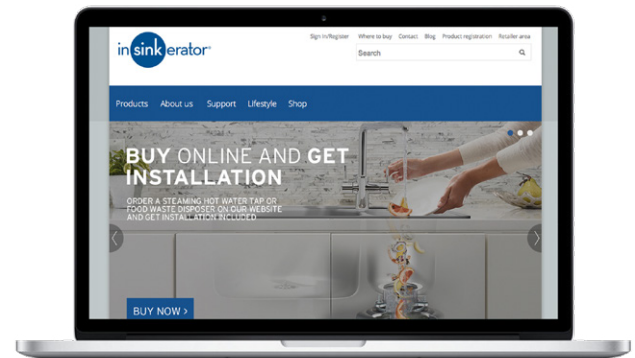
insinkerator®

Sign in/Register Where to buy Contact Blog Product registration Retailer area

Search

Products About us Support Lifestyle Shop

BUY ONLINE AND GET INSTALLATION

ORDER A STEAMING HOT WATER TAP OR FOOD WASTE DISPOSER ON OUR WEBSITE AND GET INSTALLATION INCLUDED

BUY NOW ›